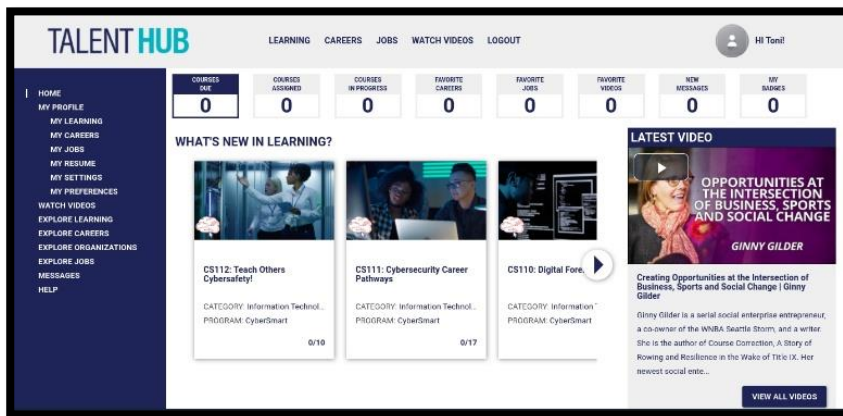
TALENT HUB

LEARNING CAREERS JOBS WATCH VIDEOS LOGOUT

HI Toni!

HOME
MY PROFILE
MY LEARNING
MY CAREERS
MY JOBS
MY RESUME
MY SETTINGS
MY PREFERENCES
WATCH VIDEOS
EXPLORE LEARNING
EXPLORE CAREERS
EXPLORE ORGANIZATIONS
EXPLORE JOBS
MESSAGES
HELP

| COURSES DUE | COURSES ASSIGNED | COURSES IN PROGRESS | FAVORITE CAREERS | FAVORITE JOBS | FAVORITE VIDEOS | NEW MESSAGES | MY BADGES |
|---|---|---|---|---|---|---|---|
| 0 | 0 | 0 | 0 | 0 | 0 | 0 | 0 |

WHAT'S NEW IN LEARNING?

CS112: Teach Others Cybersafety!
CATEGORY: Information Technol...
PROGRAM: CyberSmart
0/10

CS111: Cybersecurity Career Pathways
CATEGORY: Information Technol...
PROGRAM: CyberSmart
0/17

CS110: Digital Fore...
CATEGORY: Information
PROGRAM: CyberSmart

LATEST VIDEO

OPPORTUNITIES AT THE INTERSECTION OF BUSINESS, SPORTS AND SOCIAL CHANGE
GINNY GILDER

Creating Opportunities at the Intersection of Business, Sports and Social Change | Ginny Gilder

Ginny Gilder is a serial social enterprise entrepreneur, a co-owner of the WNBA Seattle Storm, and a writer. She is the author of Course Correction, A Story of Rowing and Resilience in the Wake of Title IX. Her newest social ente...

VIEW ALL VIDEOS